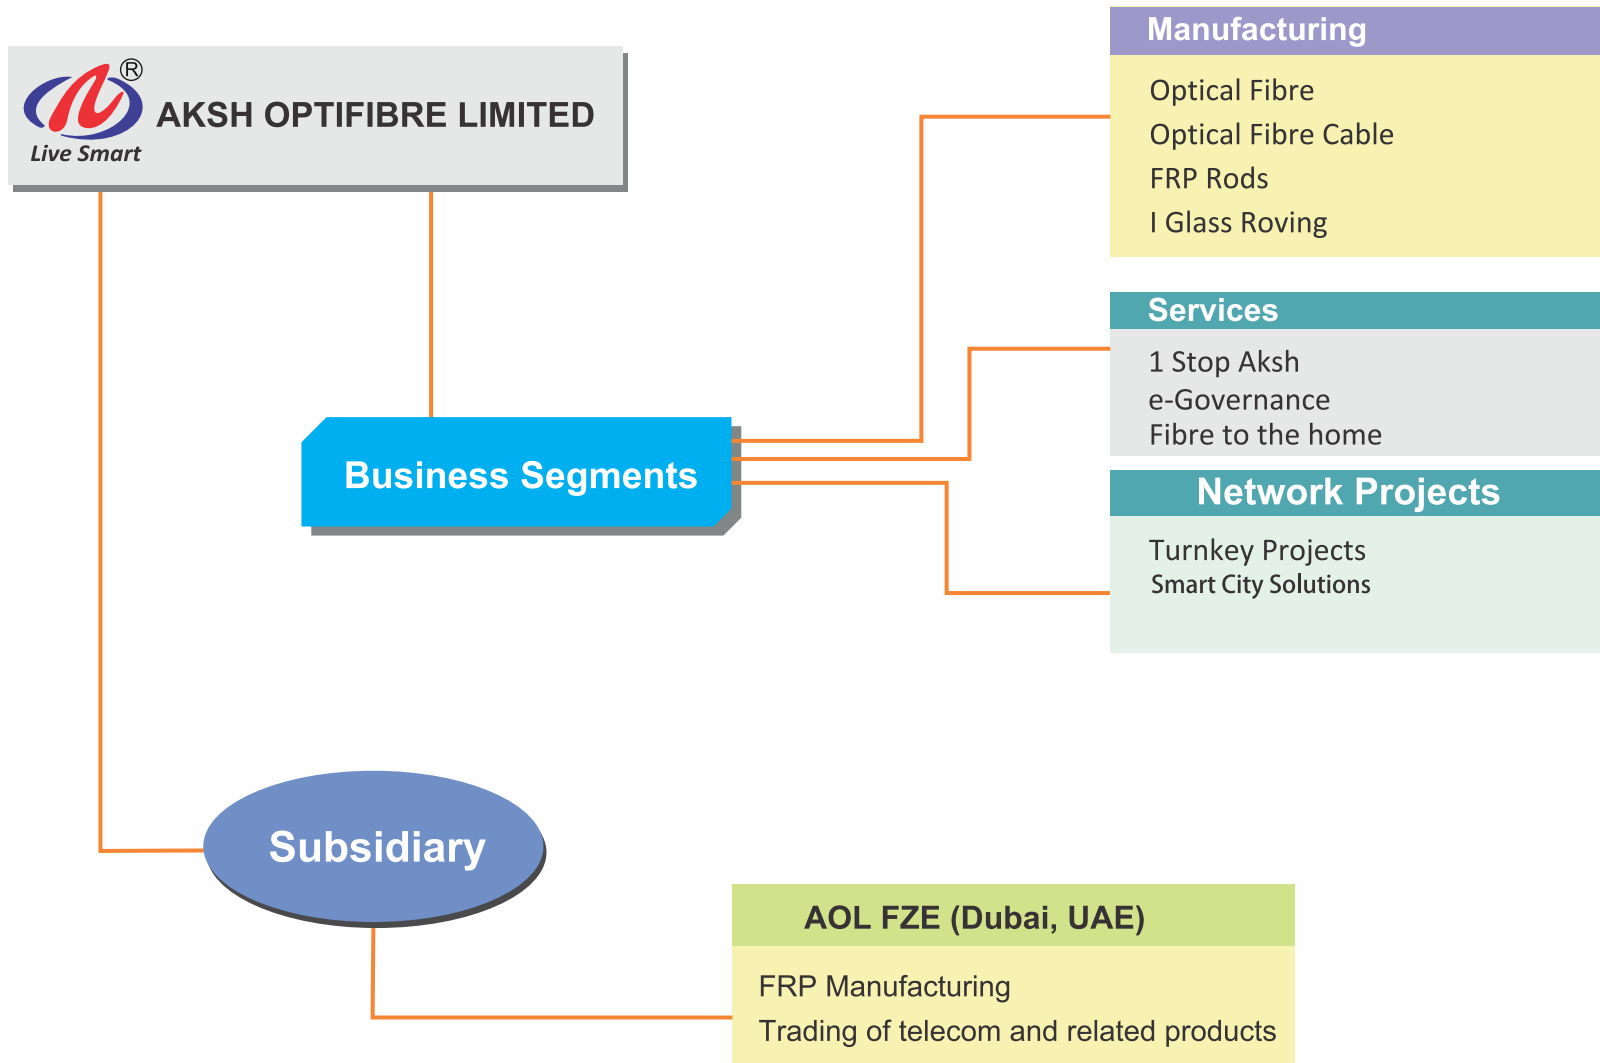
®
AKSH OPTIFIBRE LIMITED
Live Smart

Manufacturing
Optical Fibre
Optical Fibre Cable
FRP Rods
I Glass Roving

Services
1 Stop Aksh
e-Governance
Fibre to the home

Network Projects
Turnkey Projects
Smart City Solutions

Business Segments

Subsidiary

AOL FZE (Dubai, UAE)
FRP Manufacturing
Trading of telecom and related products